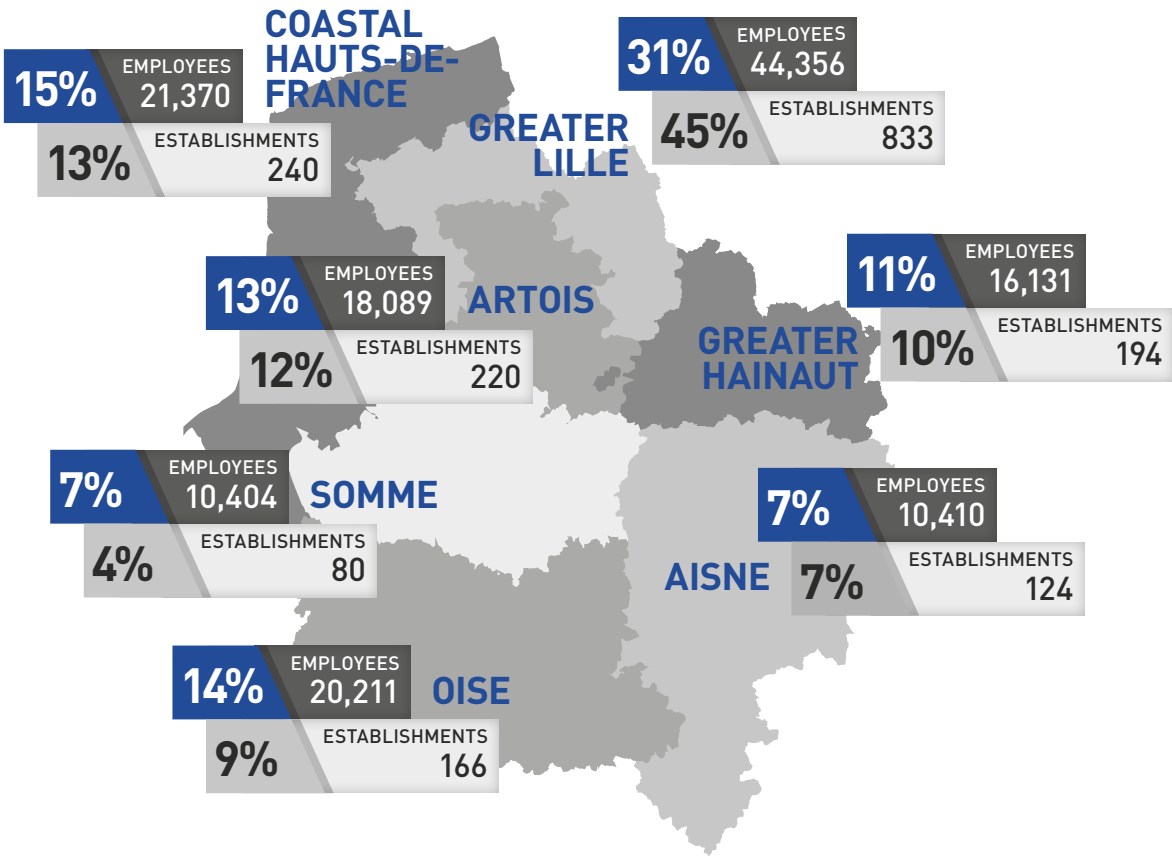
COASTAL HAUTS-DE-FRANCE

15% EMPLOYEES 21,370
13% ESTABLISHMENTS 240

31% EMPLOYEES 44,356
45% ESTABLISHMENTS 833

GREATER LILLE

13% EMPLOYEES 18,089
12% ESTABLISHMENTS 220

ARTOIS

11% EMPLOYEES 16,131
10% ESTABLISHMENTS 194

GREATER HAINAUT

7% EMPLOYEES 10,404
4% ESTABLISHMENTS 80

SOMME

7% EMPLOYEES 10,410
7% ESTABLISHMENTS 124

AISNE

14% EMPLOYEES 20,211
9% ESTABLISHMENTS 166

OISE